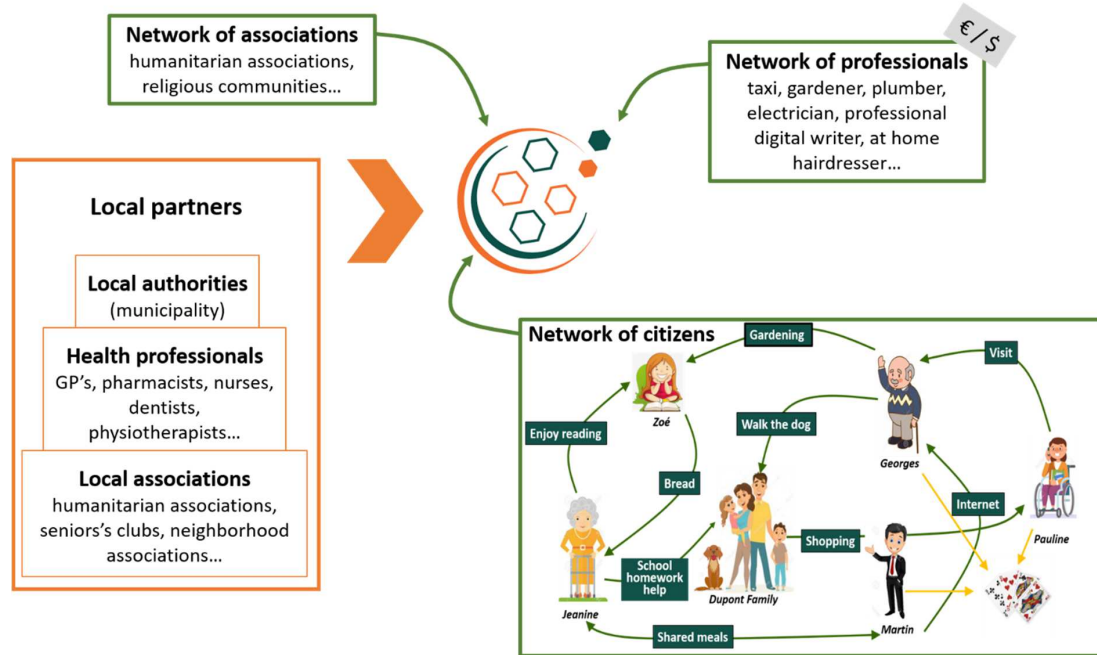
Network of associations
humanitarian associations, religious communities...

€/$

Network of professionals
taxi, gardener, plumber, electrician, professional digital writer, at home hairdresser...

Local partners

Local authorities
(municipality)

Health professionals
GP's, pharmacists, nurses, dentists, physiotherapists...

Local associations
humanitarian associations, seniors's clubs, neighborhood associations...

Network of citizens

Gardening

Visit

Zoé

Enjoy reading

Walk the dog

Georges

Bread

Internet

Pauline

Shopping

School homework help

Jeanine

Dupont Family

Martin

Shared meals